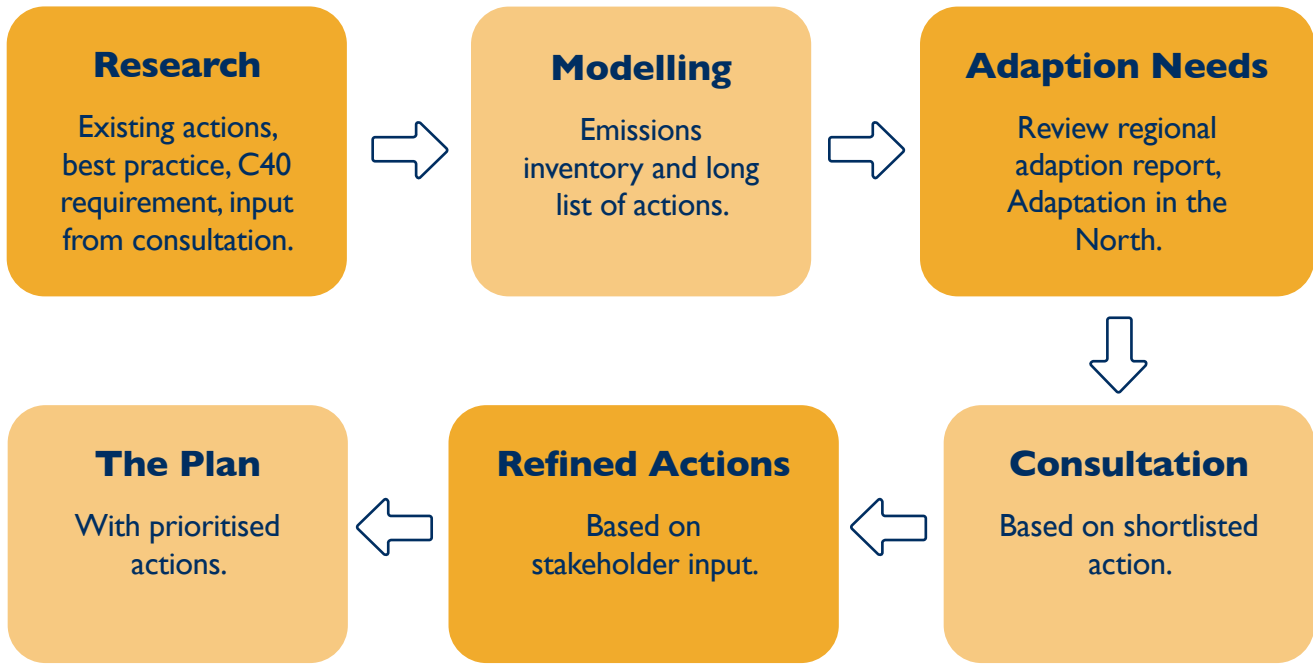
Research

Existing actions, best practice, C40 requirement, input from consultation.

Modelling

Emissions inventory and long list of actions.

Adaption Needs

Review regional adaption report, Adaptation in the North.

Consultation

Based on shortlisted action.

Refined Actions

Based on stakeholder input.

The Plan

With prioritised actions.